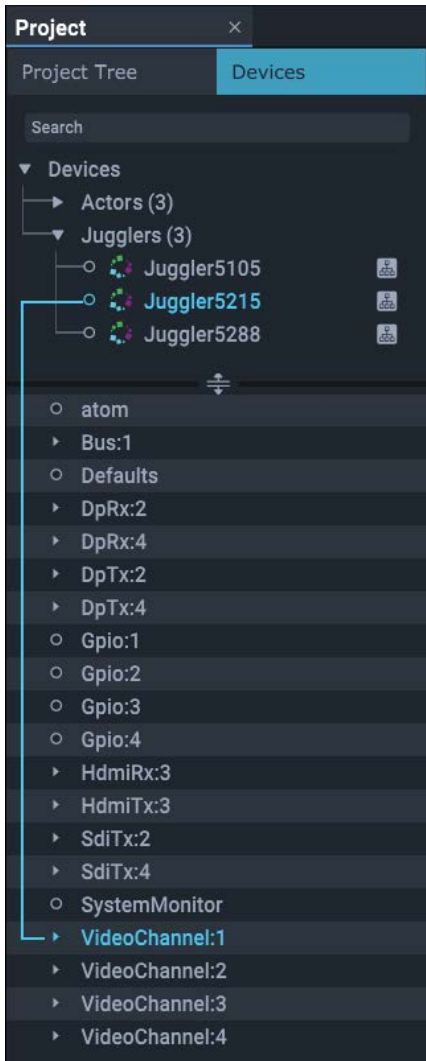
Project ×

Project Tree Devices

Search

Devices
Actors (3)
Jugglers (3)
Juggler5105
Juggler5215
Juggler5288

atom
Bus:1
Defaults
DpRx:2
DpRx:4
DpTx:2
DpTx:4
Gpio:1
Gpio:2
Gpio:3
Gpio:4
HdmiRx:3
HdmiTx:3
SdiTx:2
SdiTx:4
SystemMonitor
VideoChannel:1
VideoChannel:2
VideoChannel:3
VideoChannel:4